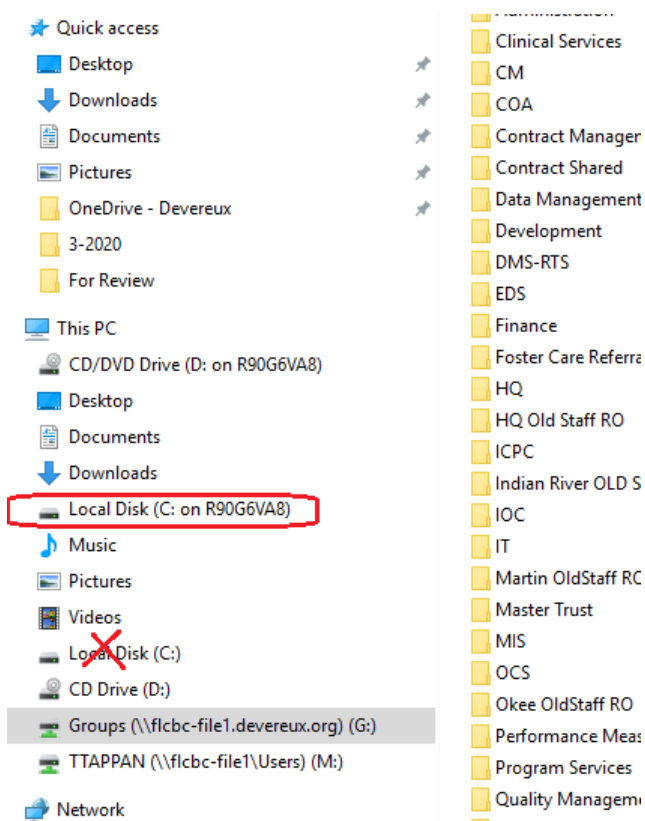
Quick access
Desktop
Downloads
Documents
Pictures
OneDrive - Devereux
3-2020
For Review
This PC
CD/DVD Drive (D: on R90G6VA8)
Desktop
Documents
Downloads
Local Disk (C: on R90G6VA8)
Music
Pictures
Videos
Local Disk (C:)
CD Drive (D:)
Groups (\\flcbc-file1.devereux.org) (G:)
TTAPPAN (\\flcbc-file1\Users) (M:)
Network

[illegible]
Clinical Services
CM
COA
Contract Manager
Contract Shared
Data Management
Development
DMS-RTS
EDS
Finance
Foster Care Referra
HQ
HQ Old Staff RO
ICPC
Indian River OLD S
IOC
IT
Martin OldStaff RO
Master Trust
MIS
OCS
Okee OldStaff RO
Performance Meas
Program Services
Quality Manageme